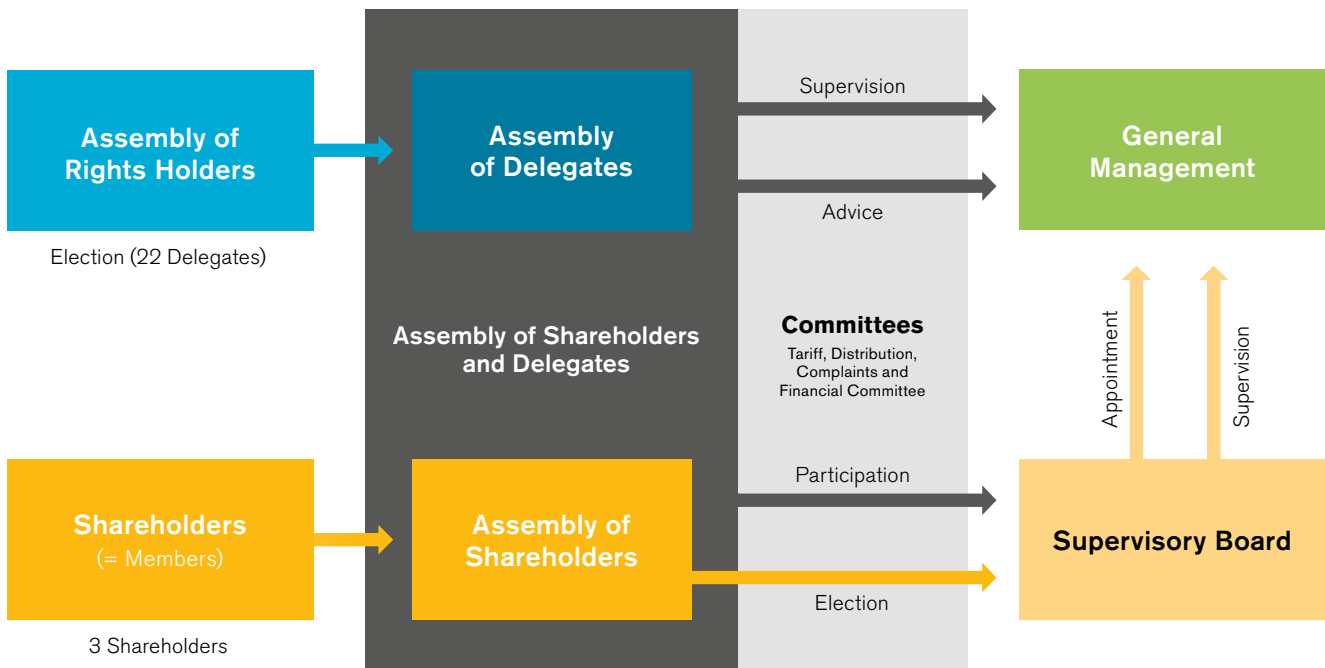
Assembly of Rights Holders

Election (22 Delegates)

Assembly of Delegates

Supervision

Advice

General Management

Assembly of Shareholders and Delegates

Committees
Tariff, Distribution, Complaints and Financial Committee

Appointment

Supervision

Shareholders
(= Members)

3 Shareholders

Assembly of Shareholders

Participation

Election

Supervisory Board